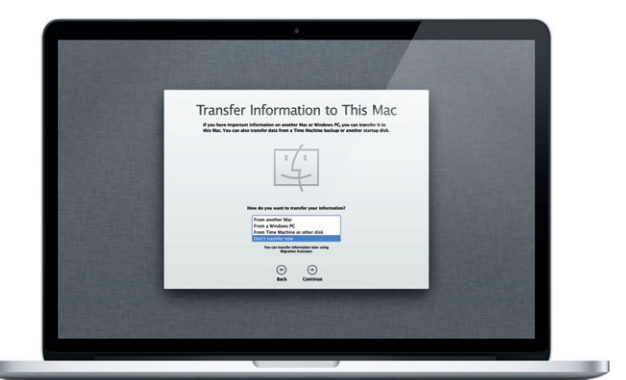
Transfer Information to This Mac

If you have important information on another Mac or Windows PC, you can transfer it to this Mac. You can also transfer data from a Time Machine backup or another startup disk.

How do you want to transfer your information?

From another Mac
From a Windows PC
From Time Machine or other disk
Don't transfer now

You can transfer information later using Migration Assistant.

Back
Continue